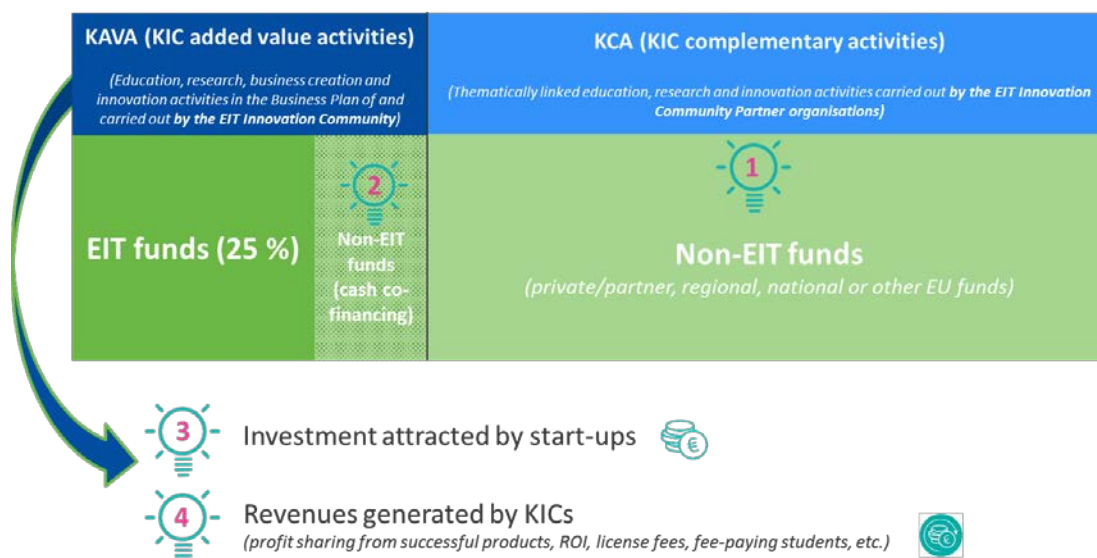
KAVA (KIC added value activities)

(Education, research, business creation and innovation activities in the Business Plan of and carried out by the EIT Innovation Community)

KCA (KIC complementary activities)

(Thematically linked education, research and innovation activities carried out by the EIT Innovation Community Partner organisations)

EIT funds (25 %)

2

Non-EIT funds (cash co-financing)

1

Non-EIT funds

(private/partner, regional, national or other EU funds)

3

Investment attracted by start-ups

4

Revenues generated by KICs

(profit sharing from successful products, ROI, license fees, fee-paying students, etc.)